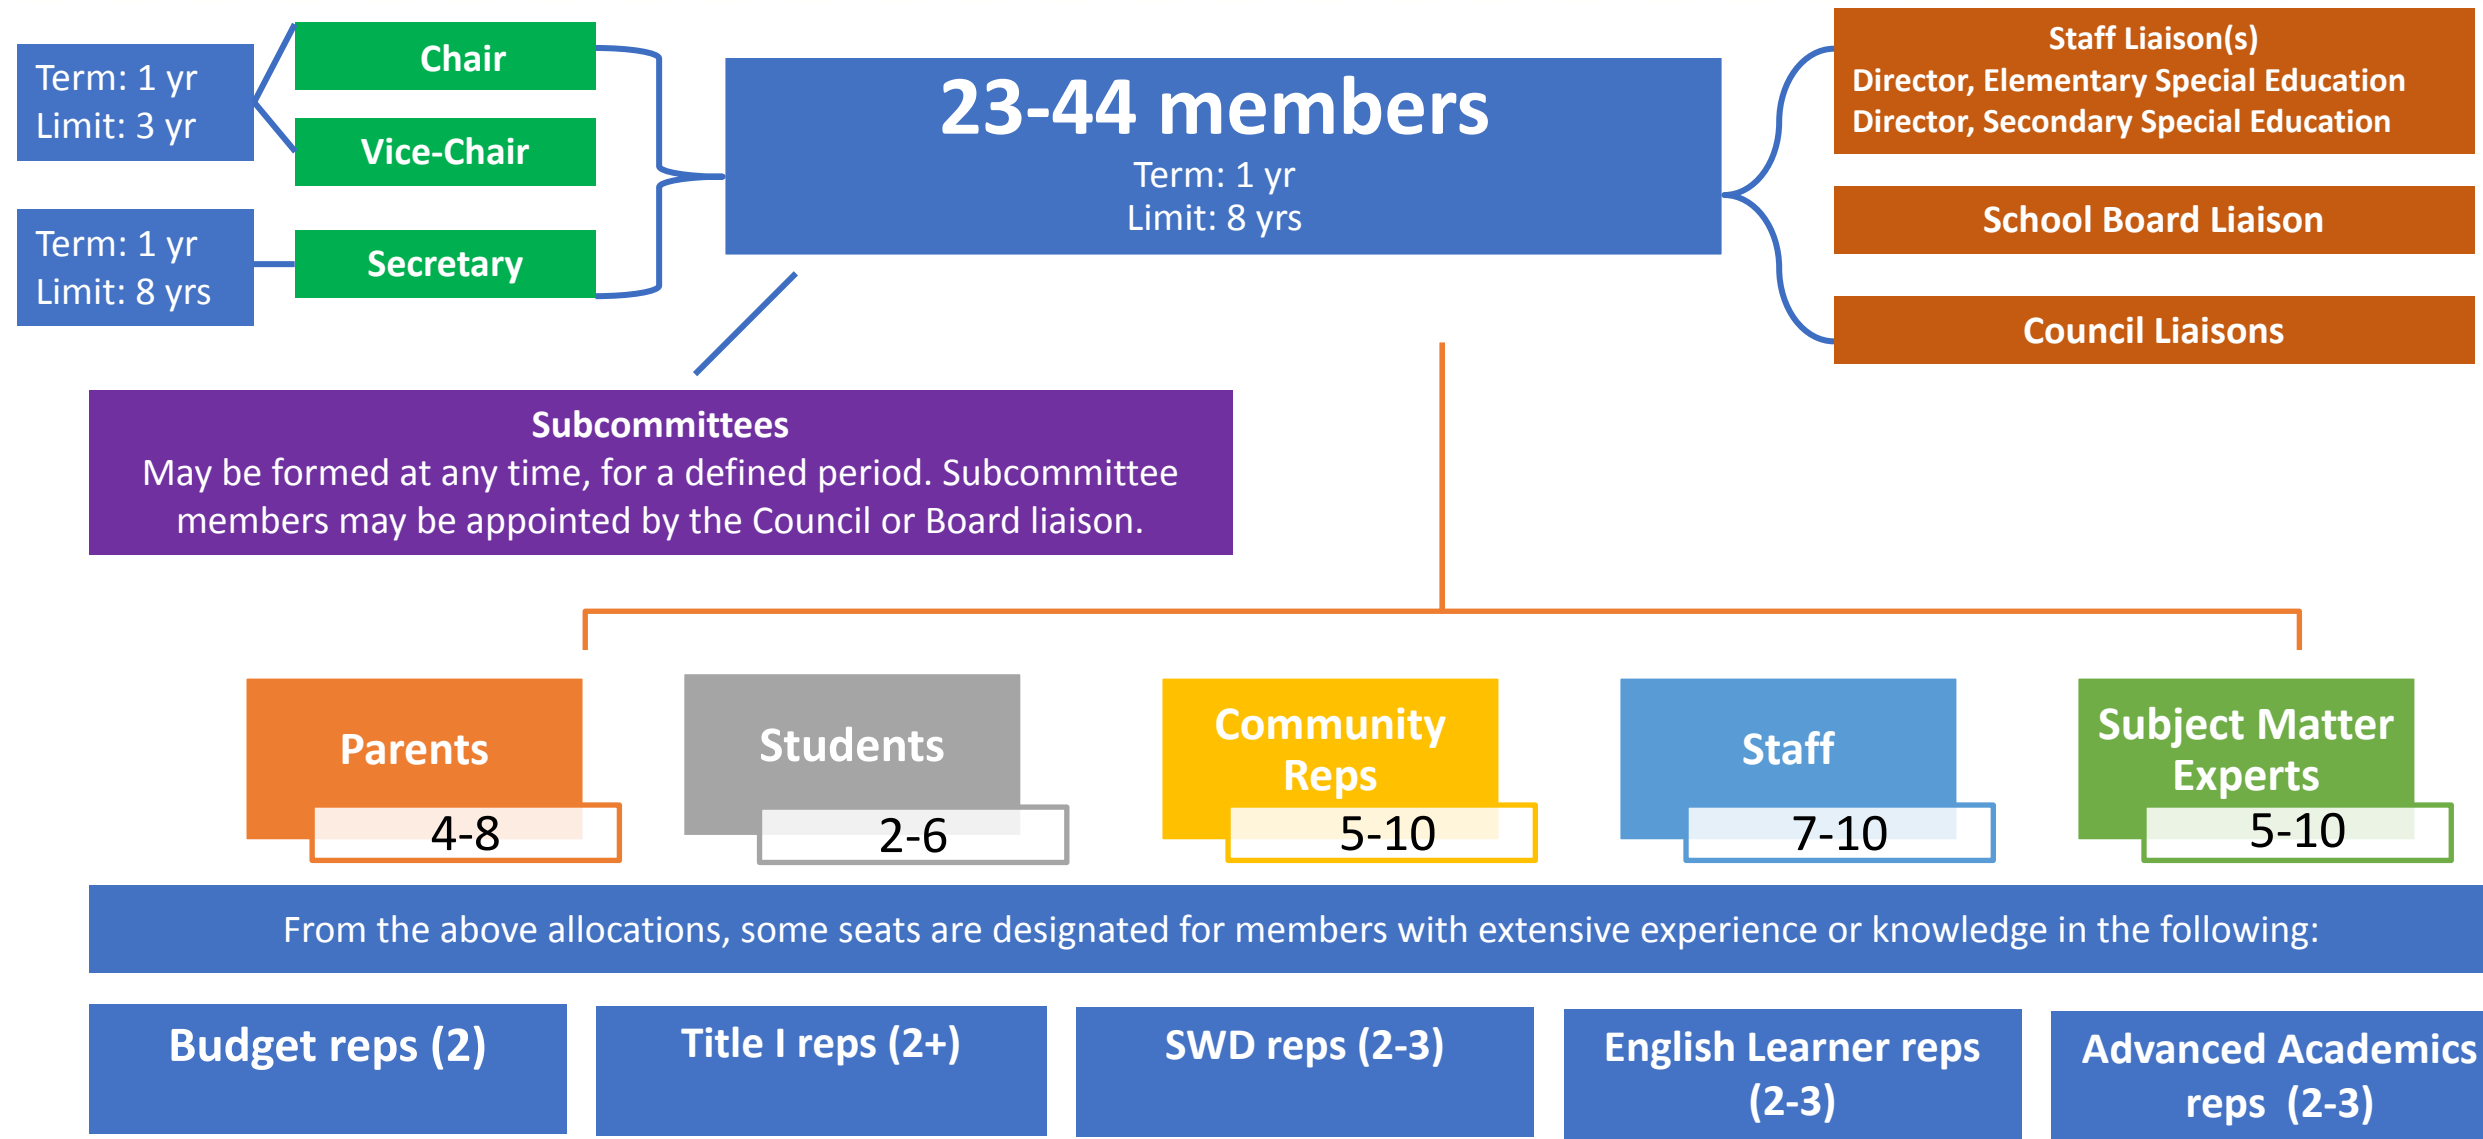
Term: 1 yr
Limit: 3 yr

Chair

Vice-Chair

Term: 1 yr
Limit: 8 yrs

Secretary

23-44 members
Term: 1 yr
Limit: 8 yrs

Staff Liaison(s)
Director, Elementary Special Education
Director, Secondary Special Education

School Board Liaison

Council Liaisons

Subcommittees
May be formed at any time, for a defined period. Subcommittee members may be appointed by the Council or Board liaison.

Parents
4-8

Students
2-6

Community Reps
5-10

Staff
7-10

Subject Matter Experts
5-10

From the above allocations, some seats are designated for members with extensive experience or knowledge in the following:

Budget reps (2)

Title I reps (2+)

SWD reps (2-3)

English Learner reps (2-3)

Advanced Academics reps (2-3)